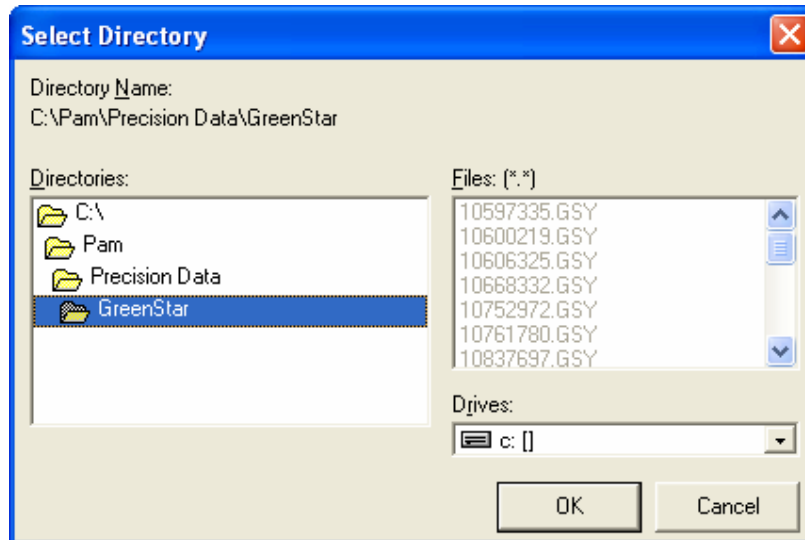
Select Directory

Directory Name:
C:\Pam\Precision Data\GreenStar

Directories:
C:\
Pam
Precision Data
GreenStar

Files: (*.*)
10597335.GSY
10600219.GSY
10606325.GSY
10668332.GSY
10752972.GSY
10761780.GSY
10837697.GSY

Drives:
c: []

OK

Cancel